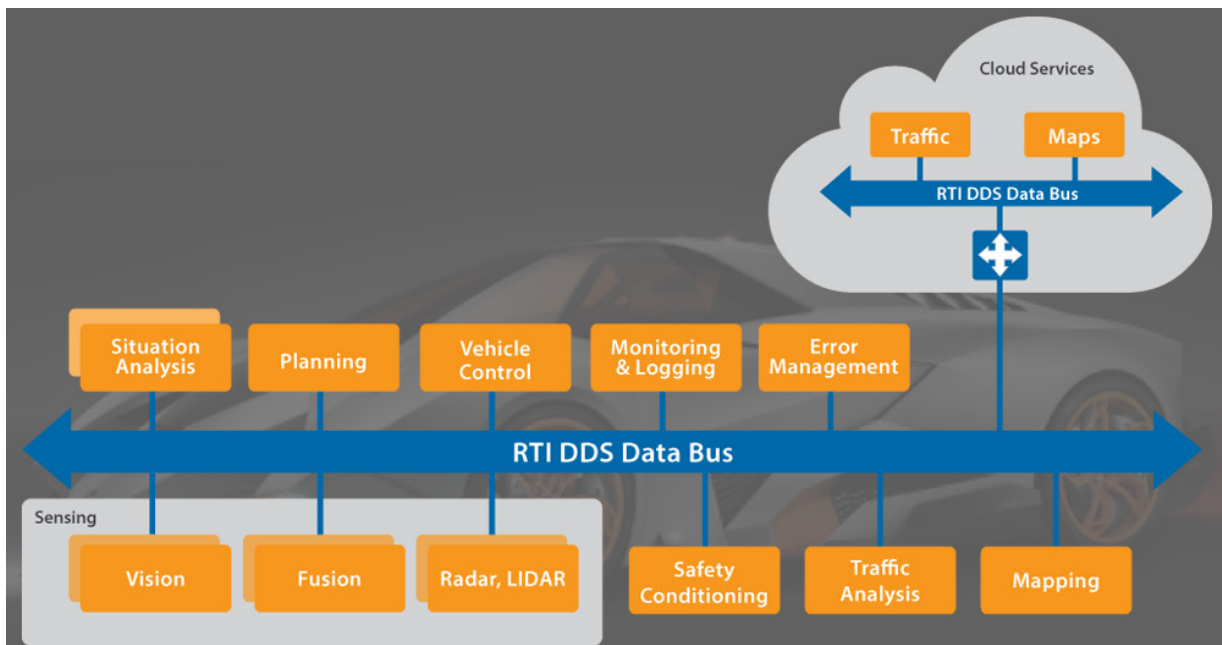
Cloud Services

Traffic

Maps

RTI DDS Data Bus

Situation Analysis

Planning

Vehicle Control

Monitoring & Logging

Error Management

RTI DDS Data Bus

Sensing

Vision

Fusion

Radar, LIDAR

Safety Conditioning

Traffic Analysis

Mapping